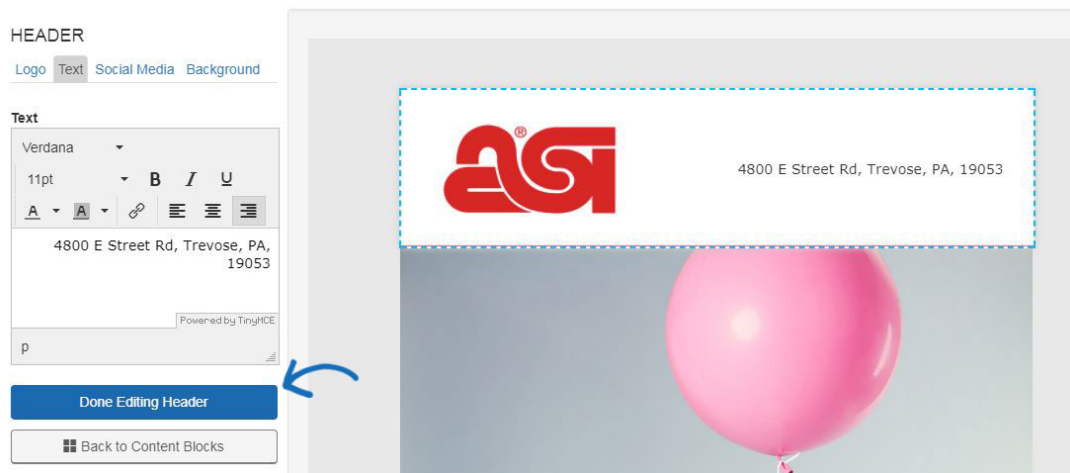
HEADER

Logo Text Social Media Background

Text

Verdana

11pt B I U

A A

4800 E Street Rd, Trevose, PA, 19053

Powered by TinyMCE

p

Done Editing Header

Back to Content Blocks

asi®

4800 E Street Rd, Trevose, PA, 19053